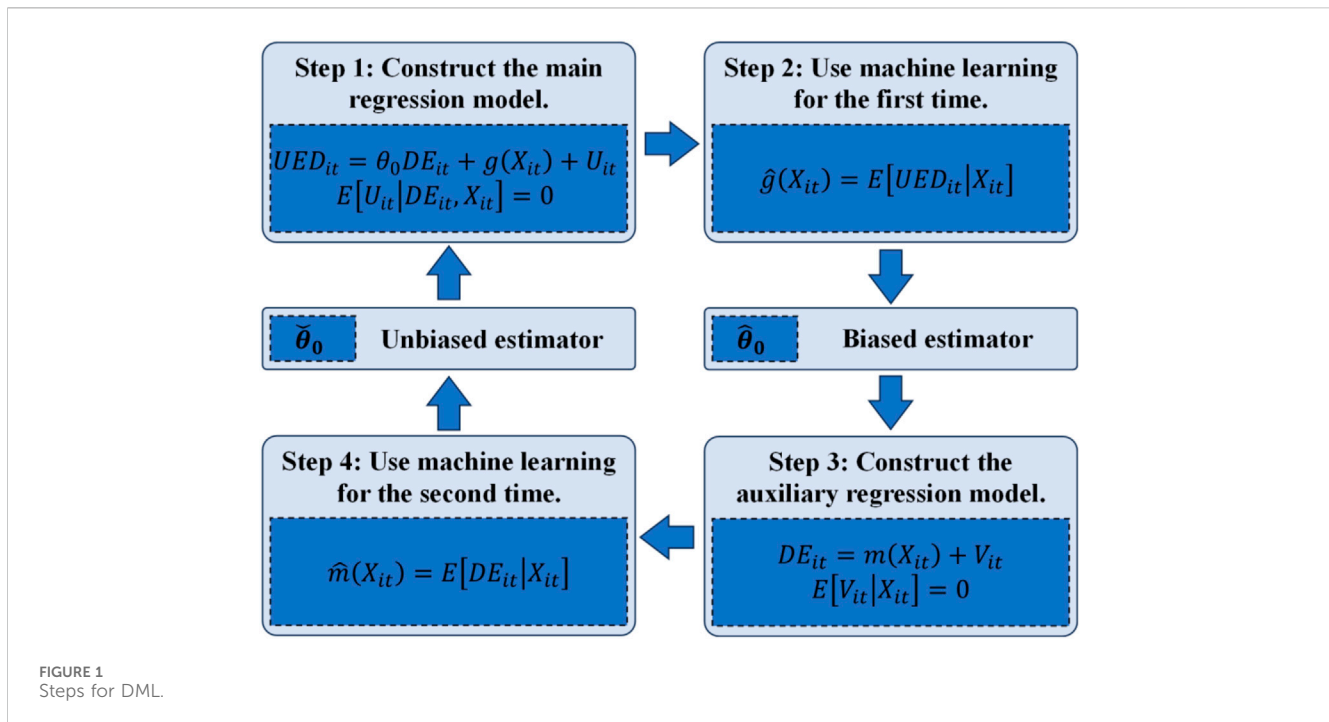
Step 1: Construct the main regression model.

$UED_{it} = \theta_0 DE_{it} + g(X_{it}) + U_{it}$
$E[U_{it} | DE_{it}, X_{it}] = 0$

Step 2: Use machine learning for the first time.

$\hat{g}(X_{it}) = E[UED_{it} | X_{it}]$

$\breve{\theta}_0$ Unbiased estimator

$\hat{\theta}_0$ Biased estimator

Step 4: Use machine learning for the second time.

$\hat{m}(X_{it}) = E[DE_{it} | X_{it}]$

Step 3: Construct the auxiliary regression model.

$DE_{it} = m(X_{it}) + V_{it}$
$E[V_{it} | X_{it}] = 0$

FIGURE 1
Steps for DML.